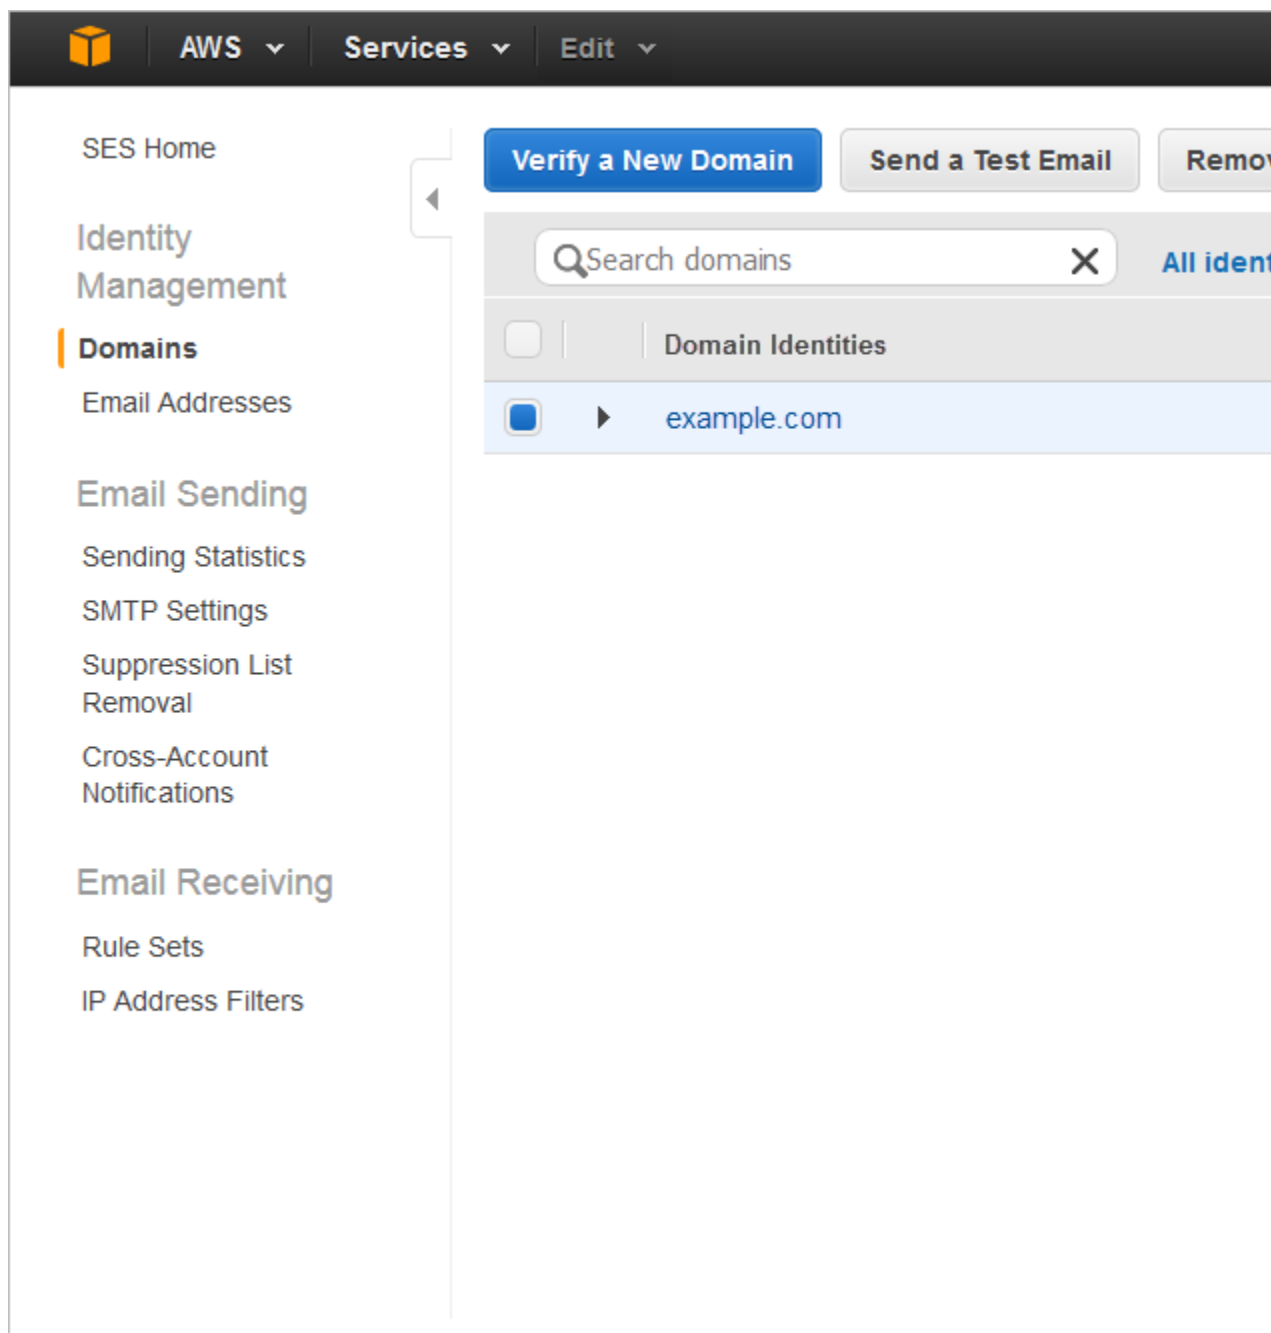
AWS Services Edit

SES Home

Identity Management

Domains

Email Addresses

Email Sending

Sending Statistics

SMTP Settings

Suppression List Removal

Cross-Account Notifications

Email Receiving

Rule Sets

IP Address Filters

Verify a New Domain | Send a Test Email | Remo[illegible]

Search domains

All ident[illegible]

Domain Identities

example.com